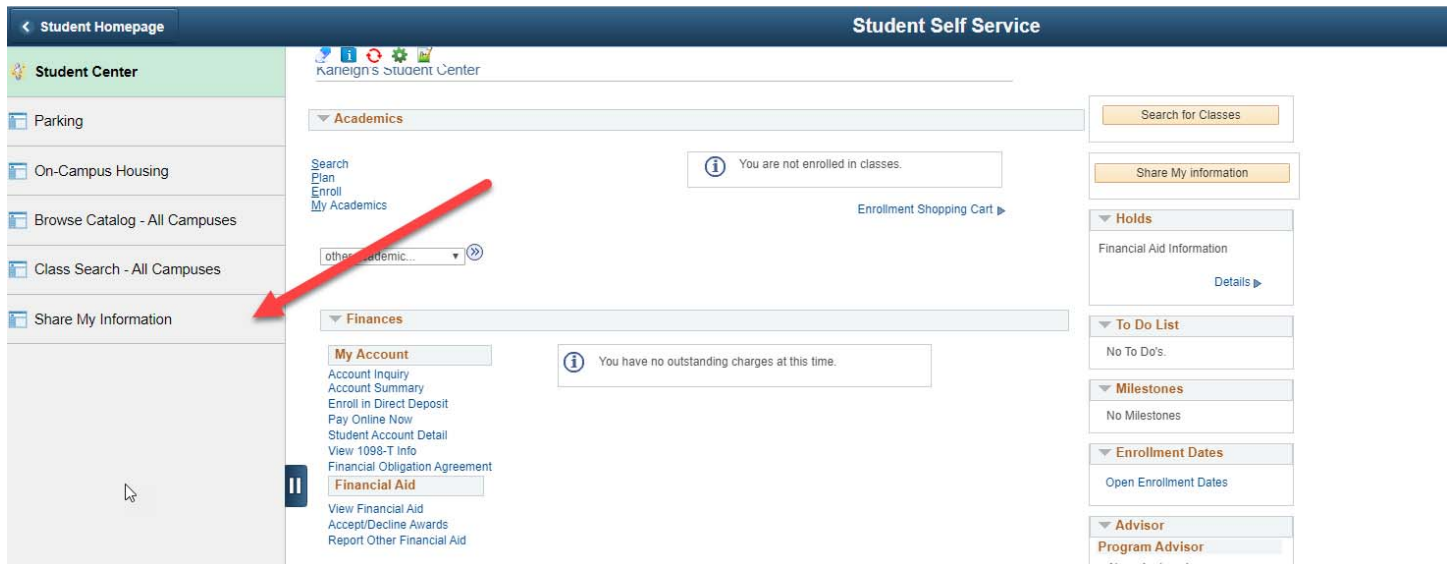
< Student Homepage

Student Self Service

Student Center

Parking

On-Campus Housing

Browse Catalog - All Campuses

Class Search - All Campuses

Share My Information

Kaleigh's Student Center

Academics

Search
Plan
Enroll
My Academics

You are not enrolled in classes.

Enrollment Shopping Cart

other academic...

Finances

My Account

Account Inquiry
Account Summary
Enroll in Direct Deposit
Pay Online Now
Student Account Detail
View 1098-T Info
Financial Obligation Agreement

Financial Aid

View Financial Aid
Accept/Decline Awards
Report Other Financial Aid

You have no outstanding charges at this time.

Search for Classes

Share My information

Holds

Financial Aid Information

Details

To Do List

No To Do's.

Milestones

No Milestones

Enrollment Dates

Open Enrollment Dates

Advisor

Program Advisor